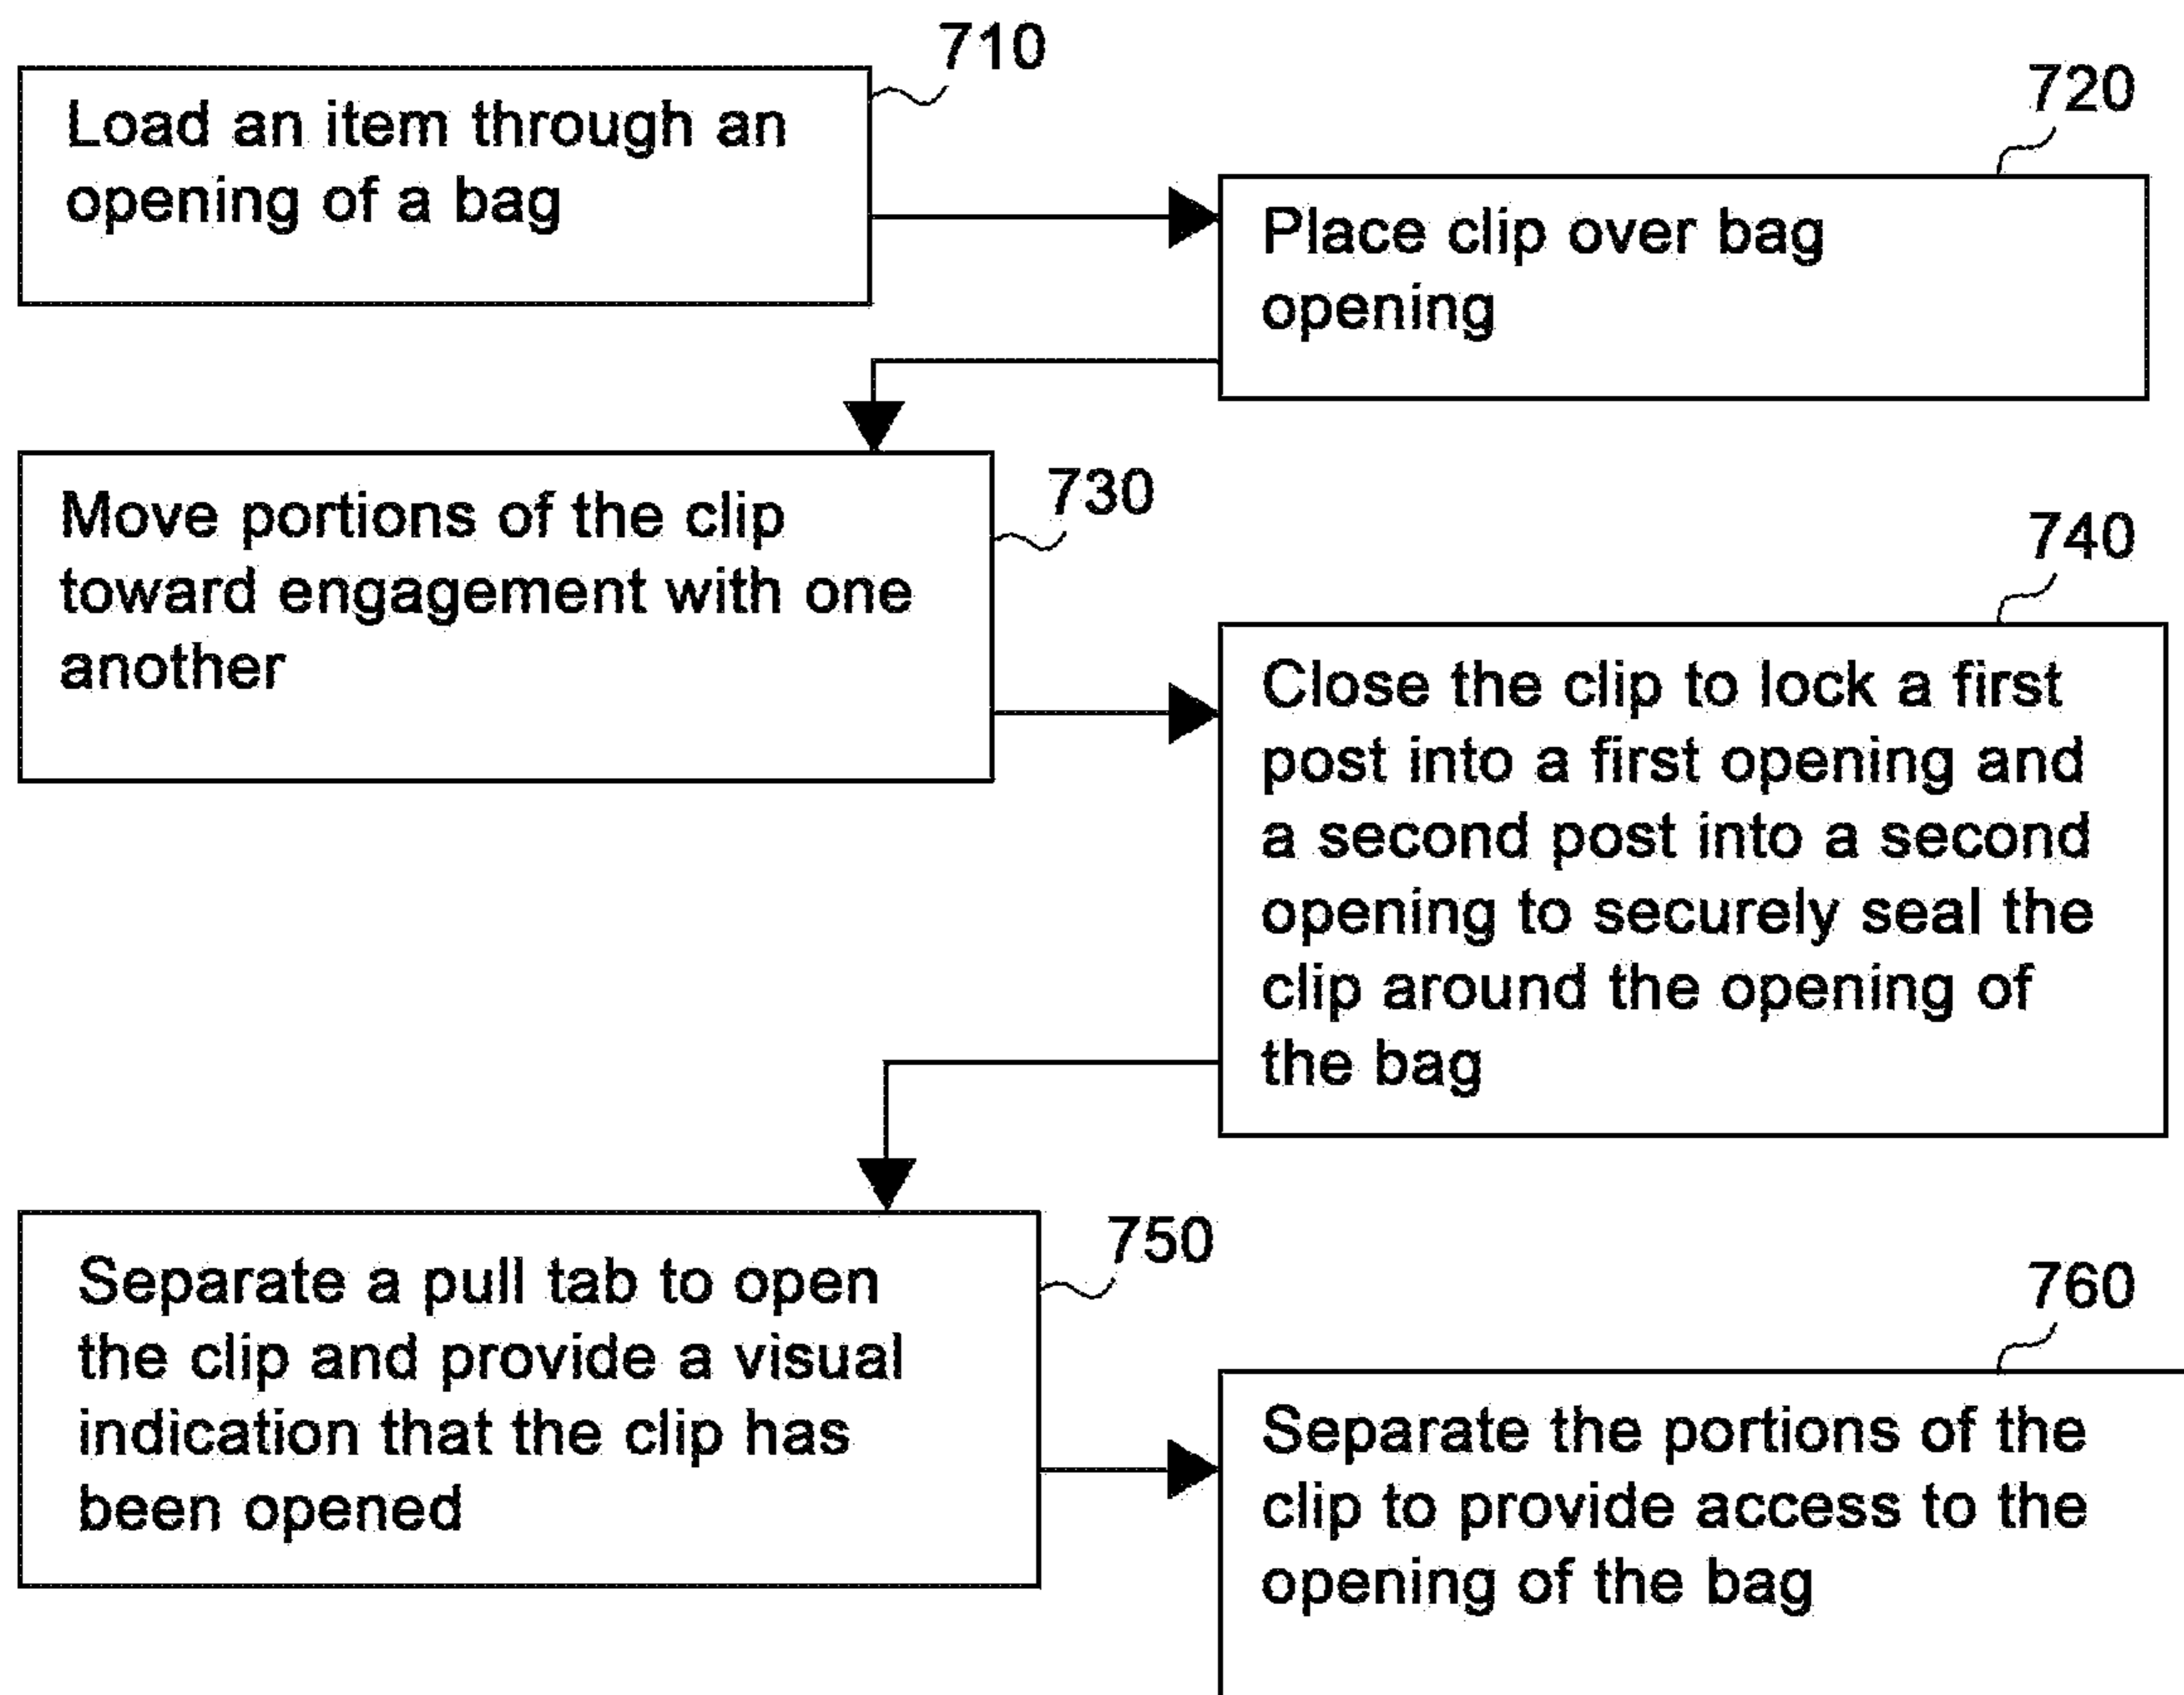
710

Load an item through an opening of a bag

720

Place clip over bag opening

Move portions of the clip toward engagement with one another

730

740

Close the clip to lock a first post into a first opening and a second post into a second opening to securely seal the clip around the opening of the bag

Separate a pull tab to open the clip and provide a visual indication that the clip has been opened

750

760

Separate the portions of the clip to provide access to the opening of the bag